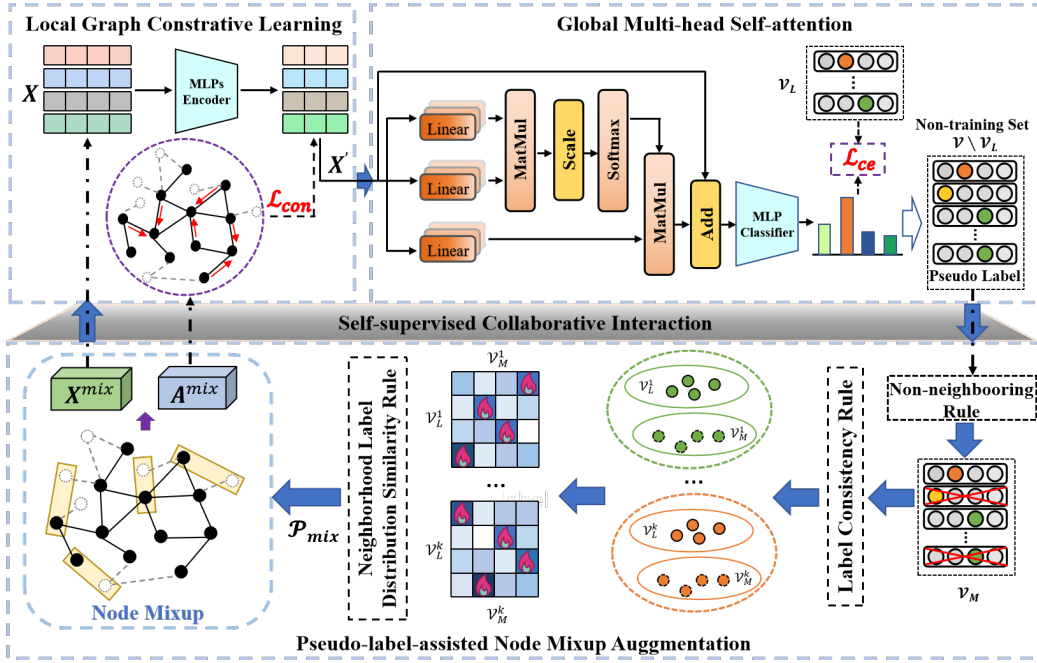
Local Graph Constrative Learning

$X$

MLPs Encoder

$X'$

$\mathcal{L}_{con}$

Global Multi-head Self-attention

Linear

Linear

Linear

MatMul

Scale

Softmax

MatMul

Add

MLP Classifier

$\mathcal{V}_L$

$\mathcal{L}_{ce}$

Non-training Set $\mathcal{V} \setminus \mathcal{V}_L$

Pseudo Label

Self-supervised Collaborative Interaction

$X^{mix}$

$A^{mix}$

Node Mixup

$\mathcal{P}_{mix}$

Neighborhood Label Distribution Similarity Rule

$\mathcal{V}_M^1$

$\mathcal{V}_L^1$

...

$\mathcal{V}_L^k$

$\mathcal{V}_M^k$

$\mathcal{V}_L^1$

$\mathcal{V}_M^1$

...

$\mathcal{V}_L^k$

$\mathcal{V}_M^k$

Label Consistency Rule

Non-neighbouring Rule

$\mathcal{V}_M$

Pseudo-label-assisted Node Mixup Augmentation